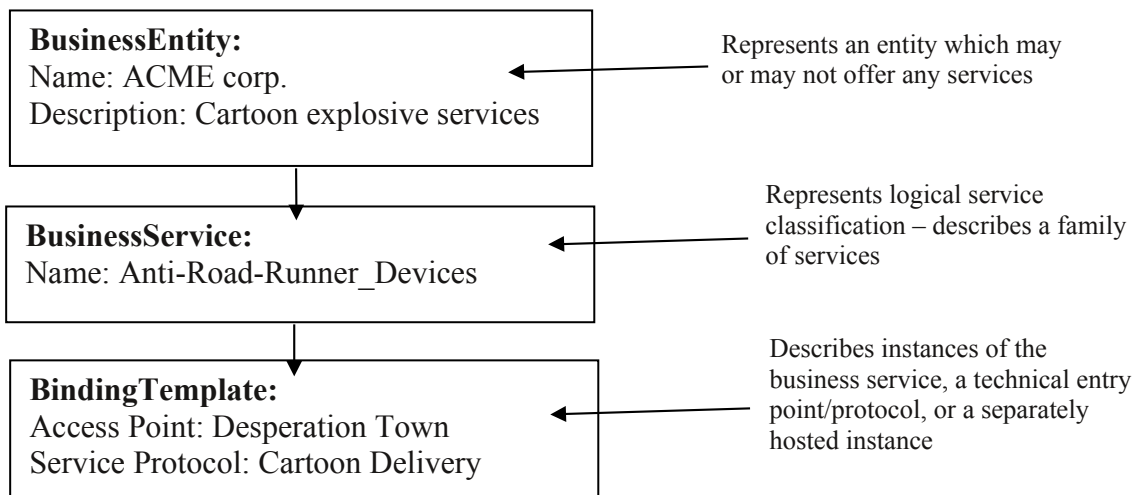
**BusinessEntity:**
Name: ACME corp.
Description: Cartoon explosive services

Represents an entity which may or may not offer any services

**BusinessService:**
Name: Anti-Road-Runner_Devices

Represents logical service classification – describes a family of services

**BindingTemplate:**
Access Point: Desperation Town
Service Protocol: Cartoon Delivery

Describes instances of the business service, a technical entry point/protocol, or a separately hosted instance